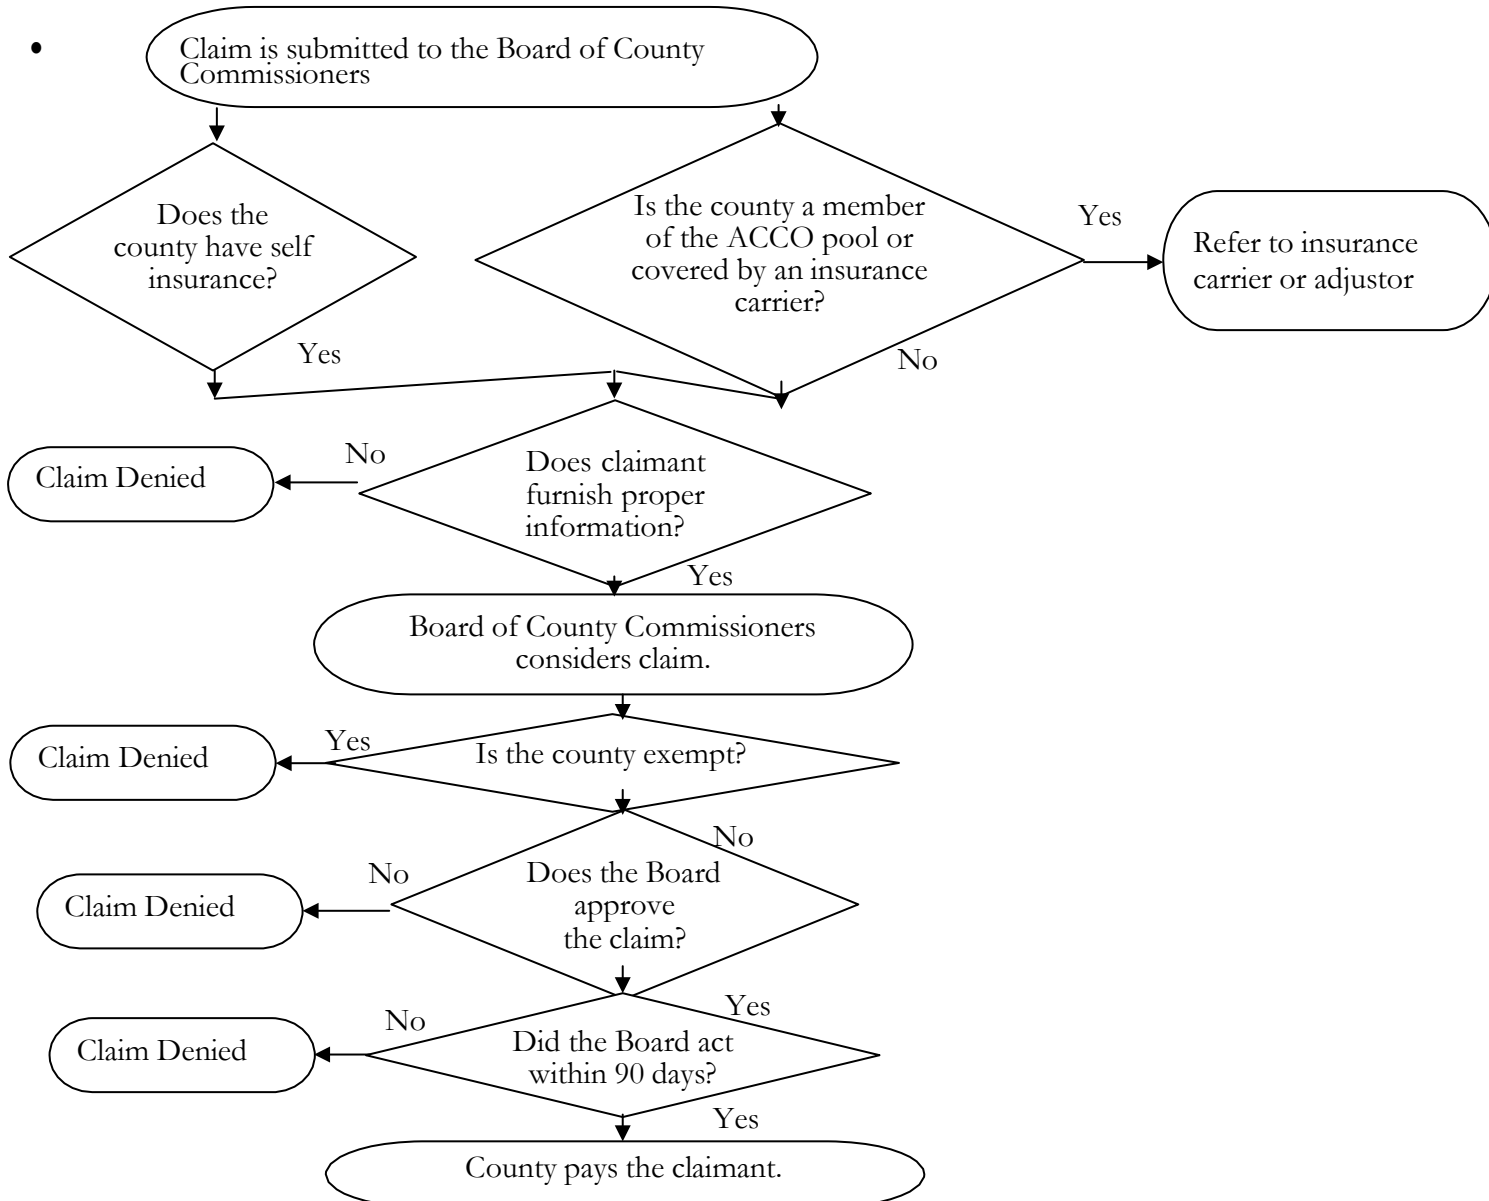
•

Claim is submitted to the Board of County Commissioners

Does the county have self insurance?

Is the county a member of the ACCO pool or covered by an insurance carrier?

Yes

Refer to insurance carrier or adjustor

Yes

No

Claim Denied

No

Does claimant furnish proper information?

Yes

Board of County Commissioners considers claim.

Claim Denied

Yes

Is the county exempt?

No

No

Claim Denied

Does the Board approve the claim?

Yes

No

Claim Denied

Did the Board act within 90 days?

Yes

County pays the claimant.